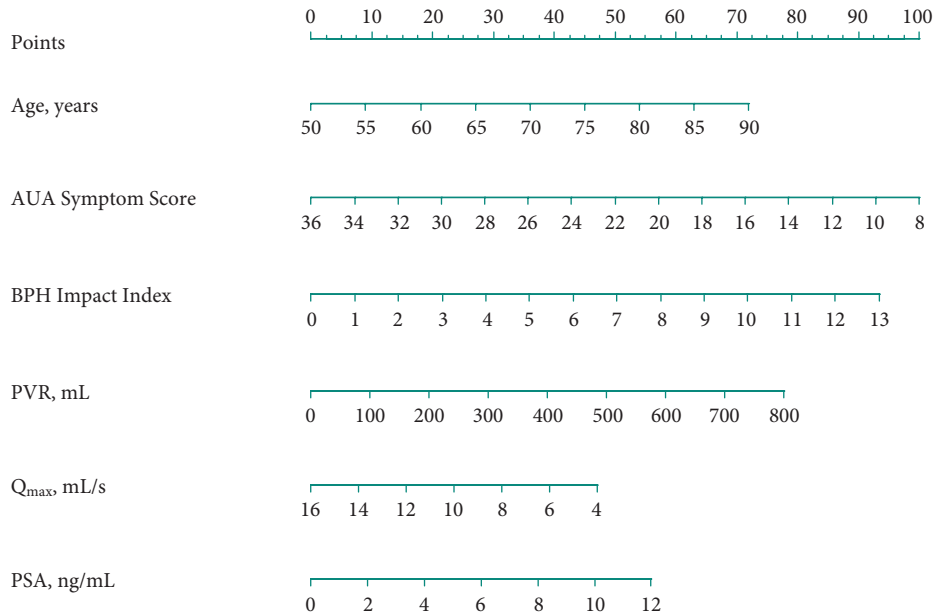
Points
0 10 20 30 40 50 60 70 80 90 100

Age, years
50 55 60 65 70 75 80 85 90

AUA Symptom Score
36 34 32 30 28 26 24 22 20 18 16 14 12 10 8

BPH Impact Index
0 1 2 3 4 5 6 7 8 9 10 11 12 13

PVR, mL
0 100 200 300 400 500 600 700 800

$Q_{max}$, mL/s
16 14 12 10 8 6 4

PSA, ng/mL
0 2 4 6 8 10 12